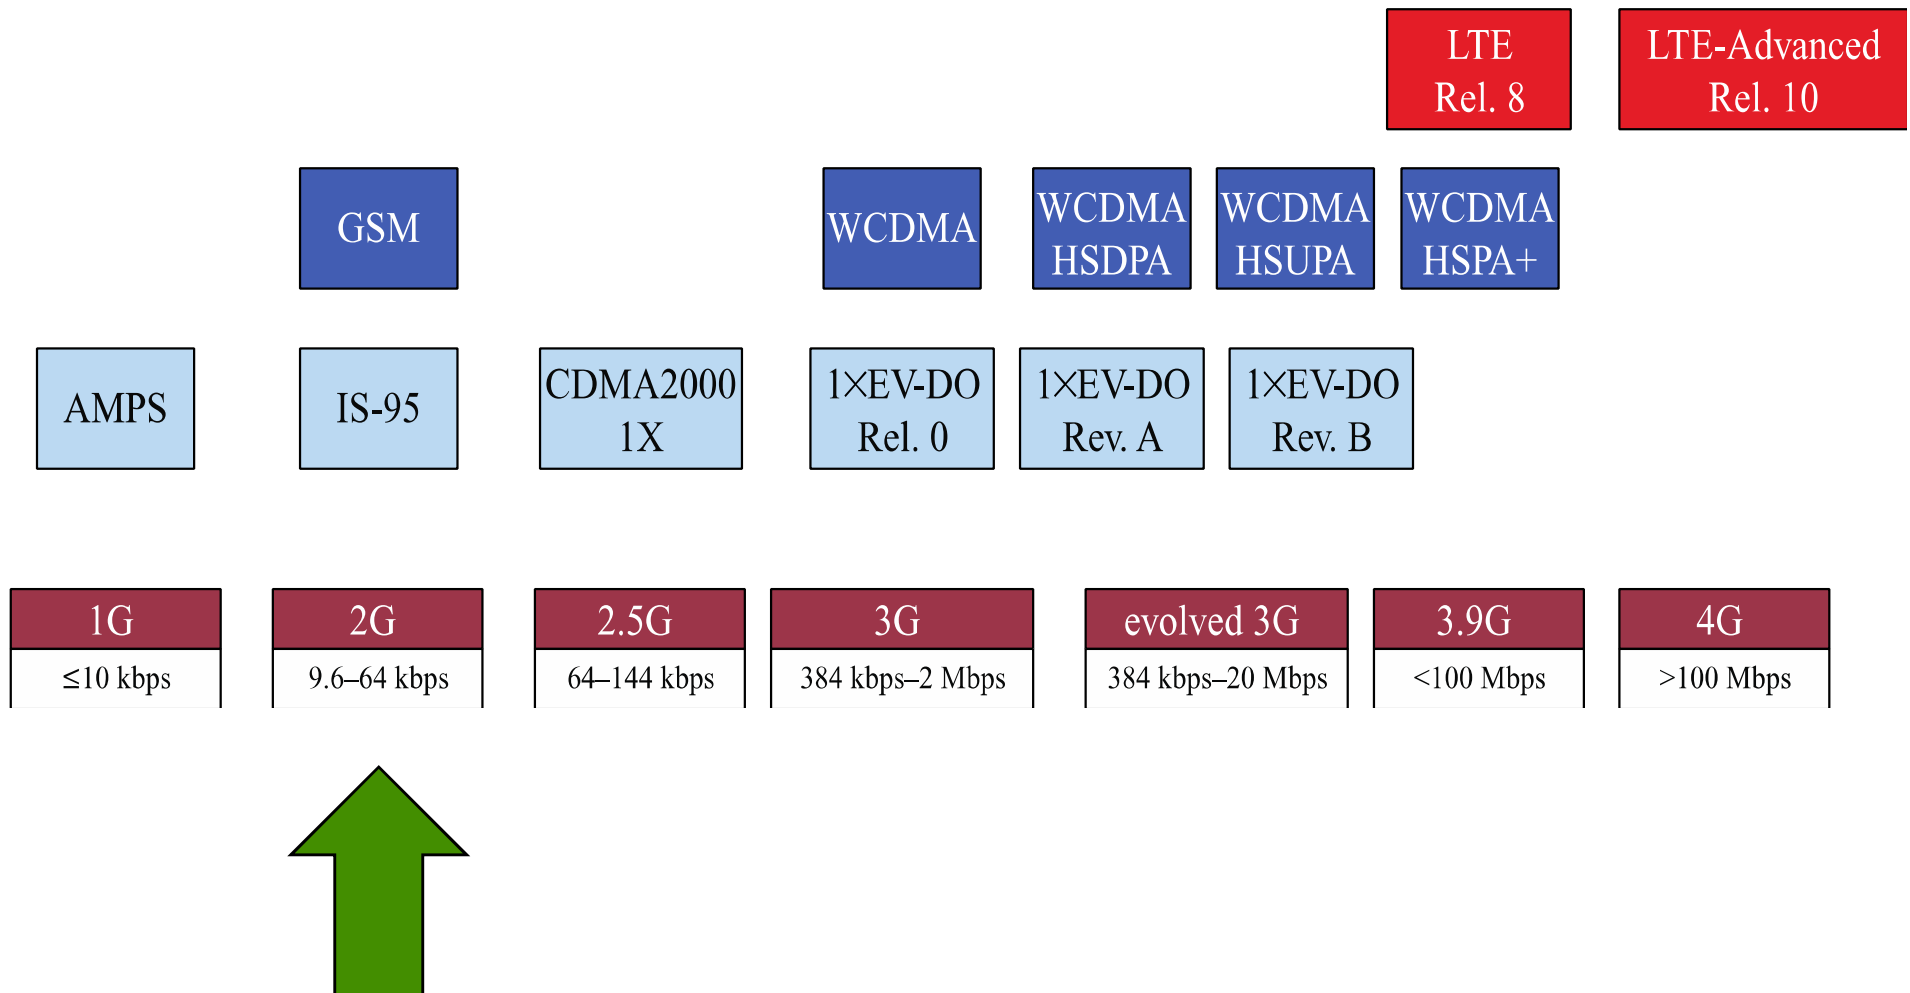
LTE Rel. 8

LTE-Advanced Rel. 10

GSM

WCDMA

WCDMA HSDPA

WCDMA HSUPA

WCDMA HSPA+

AMPS

IS-95

CDMA2000 1X

1×EV-DO Rel. 0

1×EV-DO Rev. A

1×EV-DO Rev. B

| 1G | 2G | 2.5G | 3G | evolved 3G | 3.9G | 4G |
|---|---|---|---|---|---|---|
| ≤10 kbps | 9.6–64 kbps | 64–144 kbps | 384 kbps–2 Mbps | 384 kbps–20 Mbps | <100 Mbps | >100 Mbps |